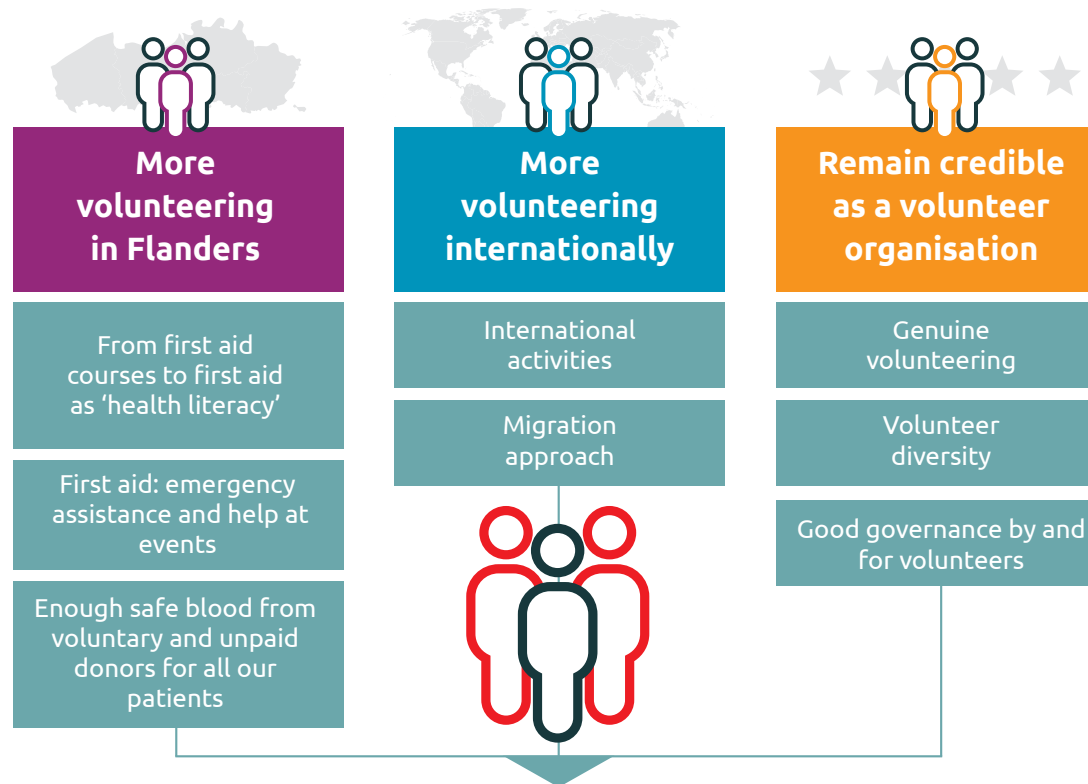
More volunteering in Flanders

From first aid courses to first aid as ‘health literacy’

First aid: emergency assistance and help at events

Enough safe blood from voluntary and unpaid donors for all our patients

More volunteering internationally

International activities

Migration approach

Remain credible as a volunteer organisation

Genuine volunteering

Volunteer diversity

Good governance by and for volunteers